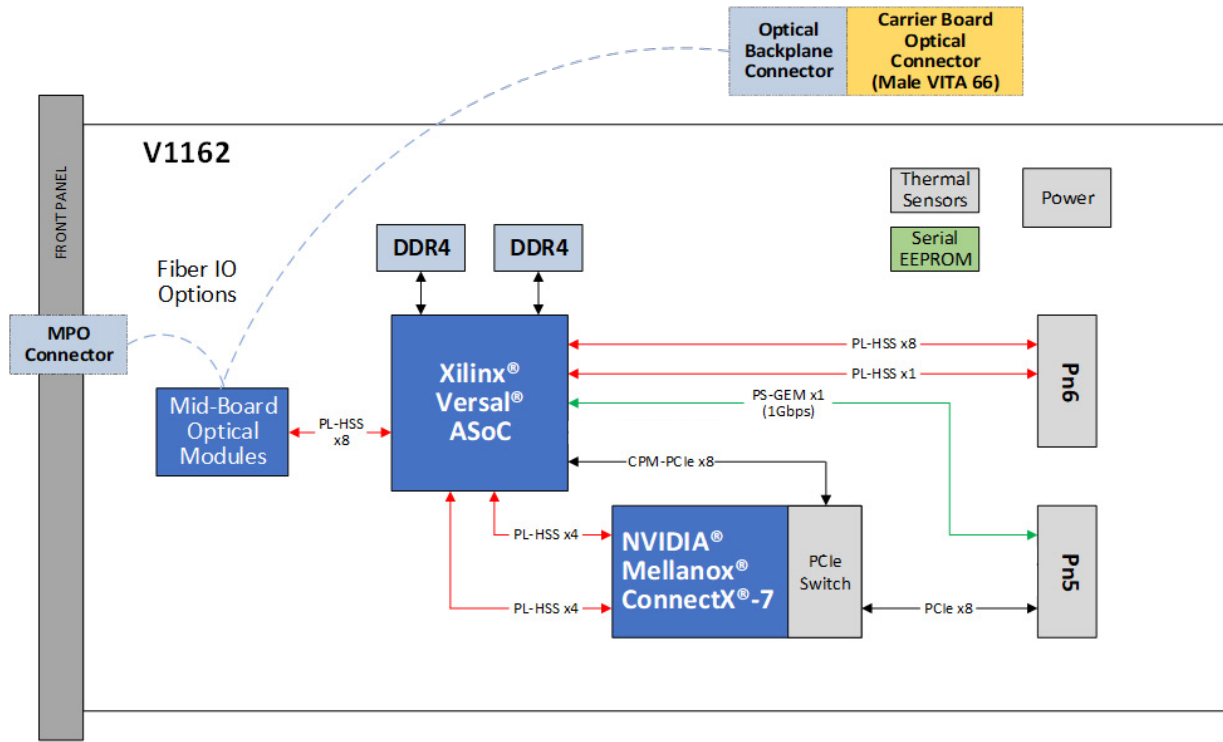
Optical Backplane Connector

Carrier Board Optical Connector (Male VITA 66)

FRONT PANEL

V1162

Thermal Sensors

Power

Serial EEPROM

DDR4

DDR4

Fiber IO Options

MPO Connector

Mid-Board Optical Modules

PL-HSS x8

Xilinx® Versal® ASoC

PL-HSS x8

PL-HSS x1

PS-GEM x1 (1Gbps)

Pn6

CPM-PCIe x8

PL-HSS x4

PL-HSS x4

NVIDIA® Mellanox® ConnectX®-7

PCIe Switch

PCIe x8

Pn5